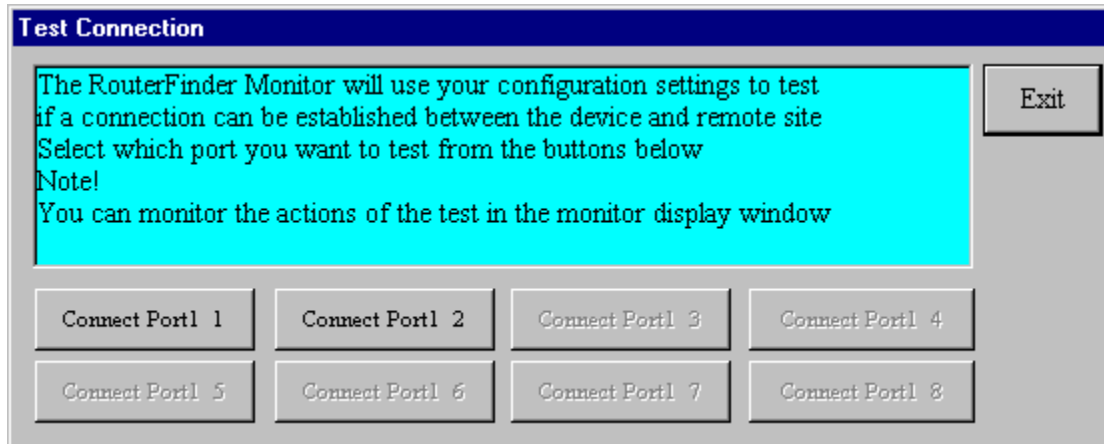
Test Connection

The RouterFinder Monitor will use your configuration settings to test if a connection can be established between the device and remote site
Select which port you want to test from the buttons below
Note!
You can monitor the actions of the test in the monitor display window

Exit

Connect Port1 1
Connect Port1 2
Connect Port1 3
Connect Port1 4
Connect Port1 5
Connect Port1 6
Connect Port1 7
Connect Port1 8